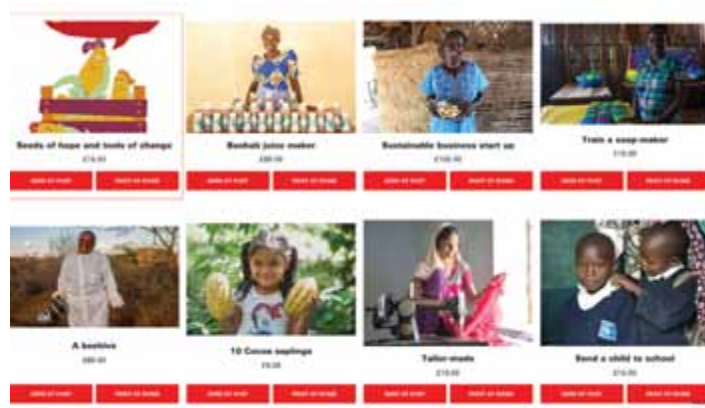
Seeds of hope and tools of change
£14.00

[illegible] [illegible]

Baobab juice maker
£80.00

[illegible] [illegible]

Sustainable business start up
£100.00

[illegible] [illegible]

Train a soap-maker
£19.00

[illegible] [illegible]

A beehive
£80.00

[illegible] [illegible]

10 Cocoa saplings
£9.00

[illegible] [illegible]

Tailor-made
£19.00

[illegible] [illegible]

Send a child to school
£14.00

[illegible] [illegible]